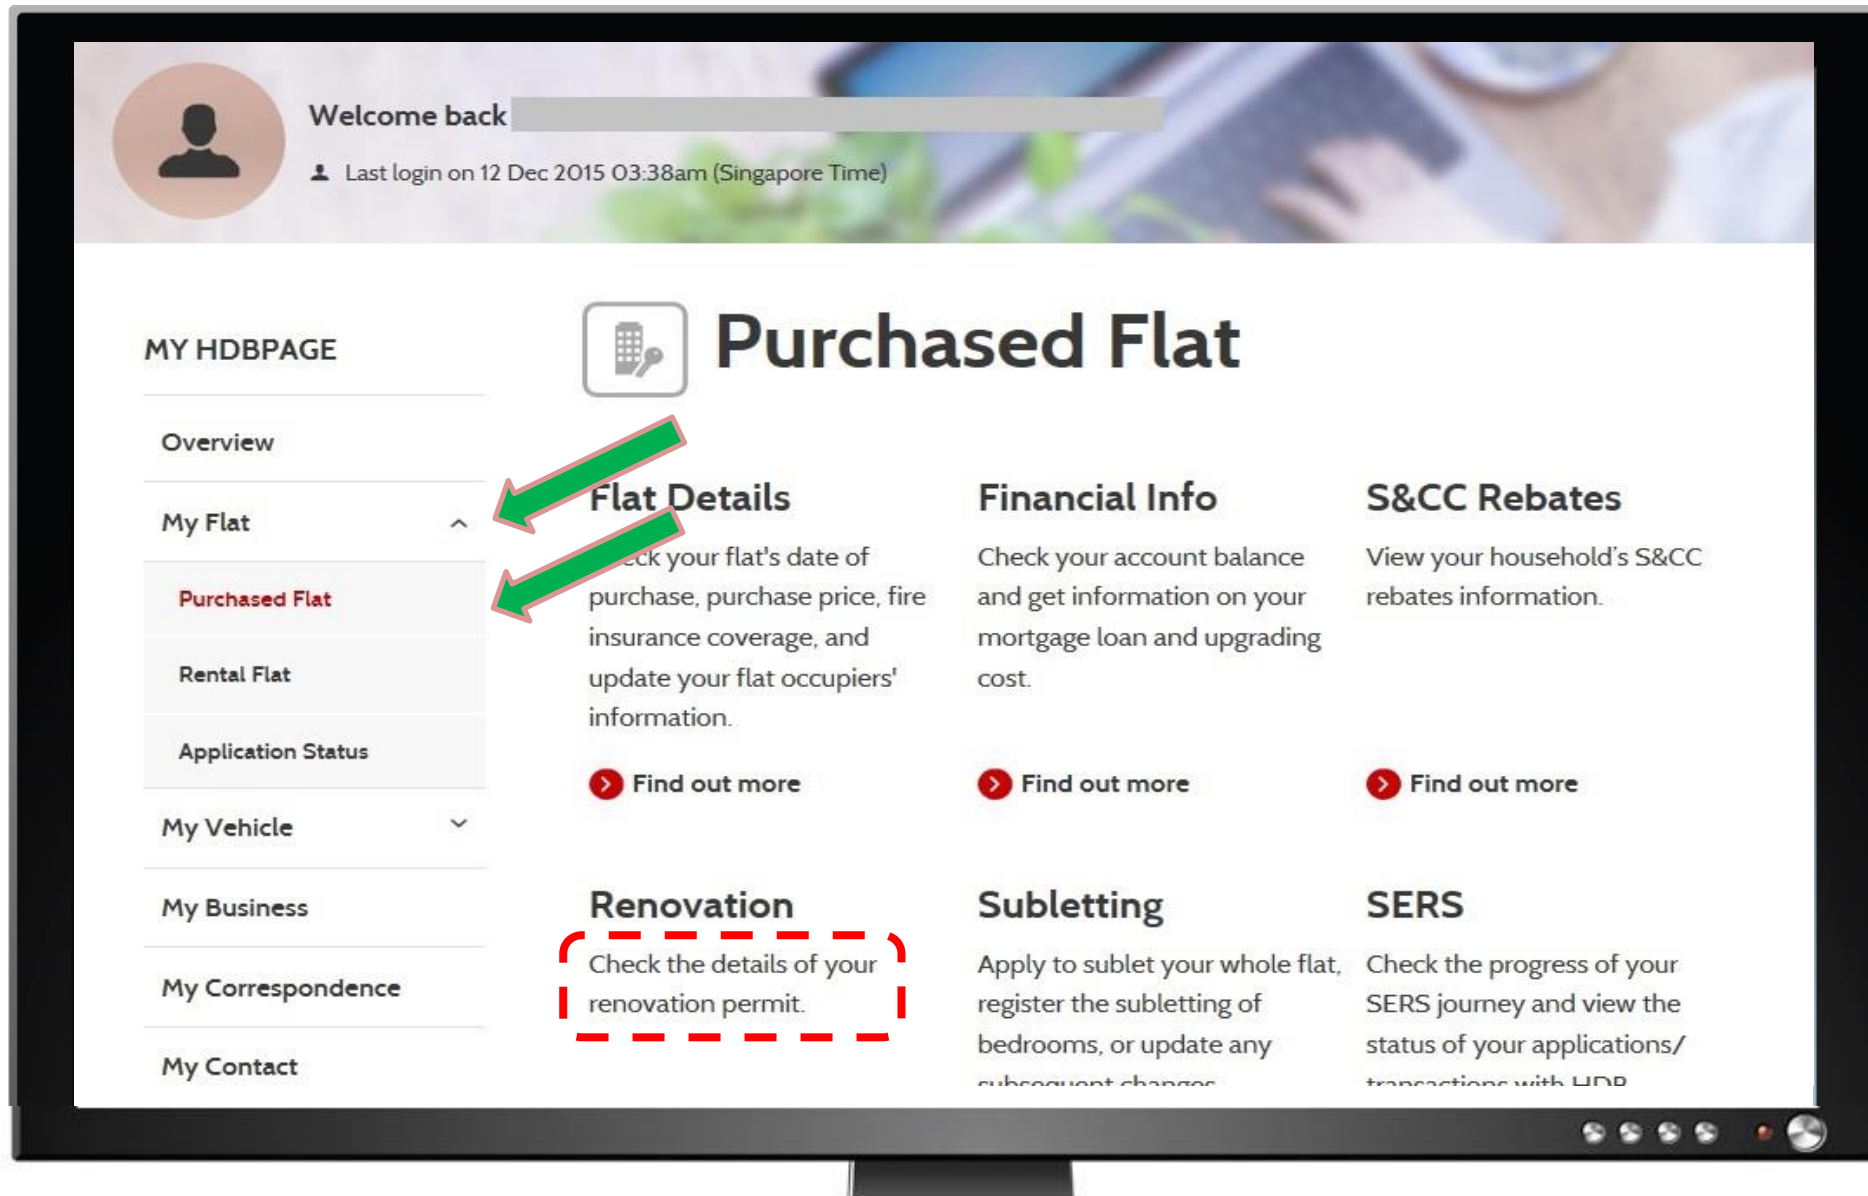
Welcome back

Last login on 12 Dec 2015 03:38am (Singapore Time)

MY HDBPAGE

Overview

My Flat

Purchased Flat

Rental Flat

Application Status

My Vehicle

My Business

My Correspondence

My Contact

Purchased Flat

Flat Details

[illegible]ck your flat's date of purchase, purchase price, fire insurance coverage, and update your flat occupiers' information.

Find out more

Financial Info

Check your account balance and get information on your mortgage loan and upgrading cost.

Find out more

S&CC Rebates

View your household's S&CC rebates information.

Find out more

Renovation

Check the details of your renovation permit.

Subletting

Apply to sublet your whole flat, register the subletting of bedrooms, or update any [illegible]

SERS

Check the progress of your SERS journey and view the status of your applications/ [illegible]